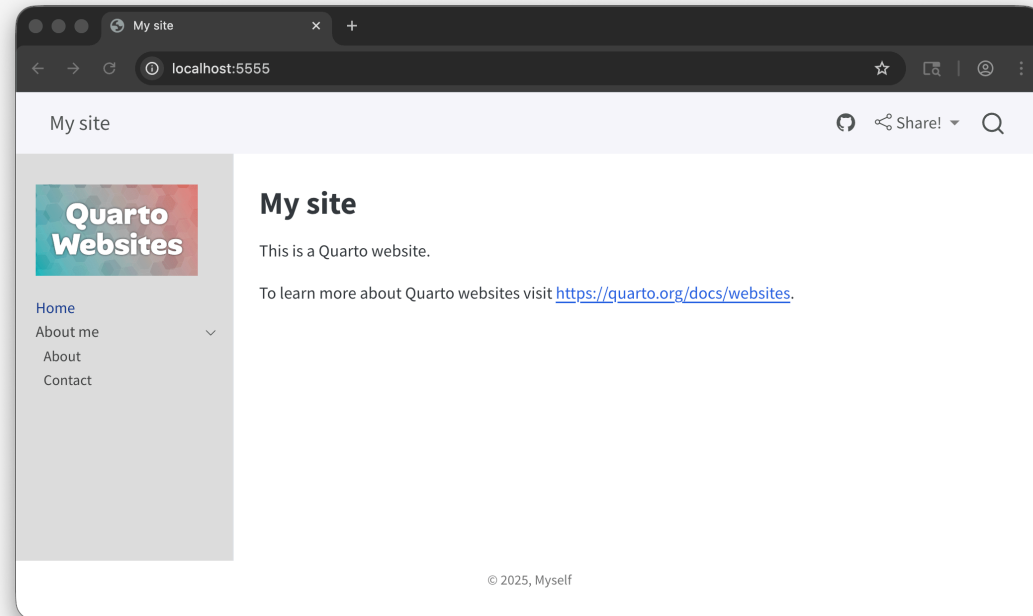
My site
×
+
localhost:5555

My site
Share!

Quarto Websites

Home
About me
About
Contact

My site

This is a Quarto website.

To learn more about Quarto websites visit https://quarto.org/docs/websites.

© 2025, Myself